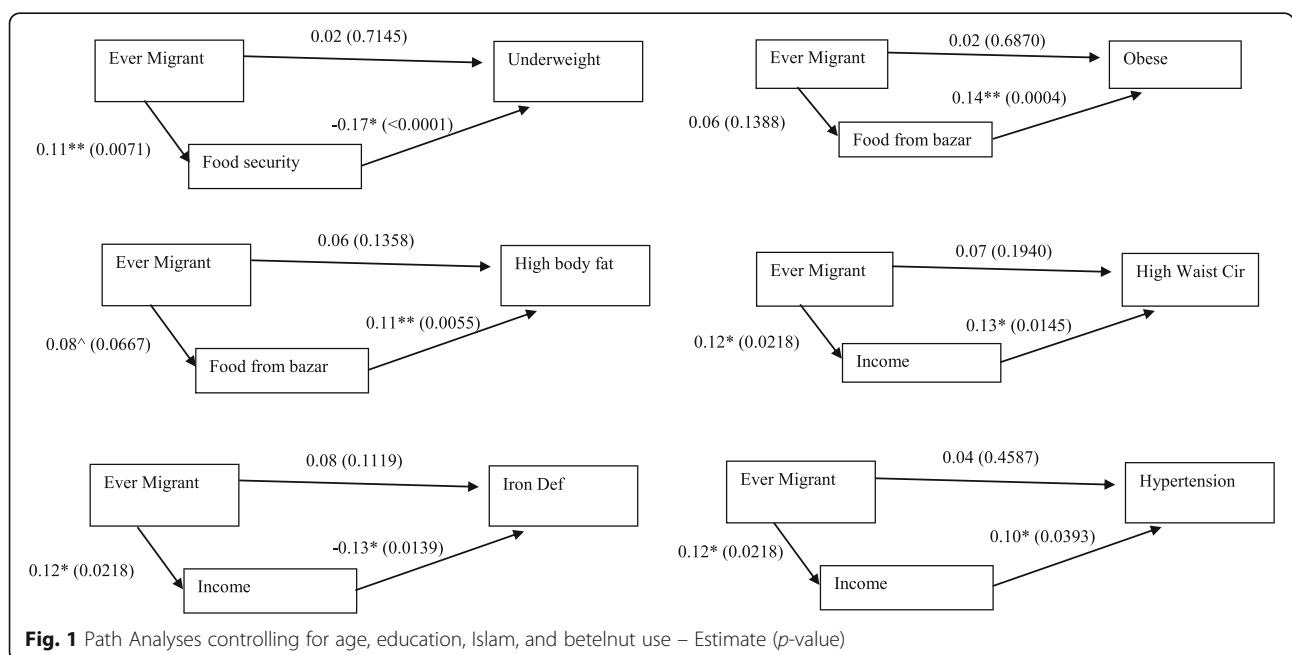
Ever Migrant
0.02 (0.7145)
Underweight
-0.17* (<0.0001)
0.11** (0.0071)
Food security

Ever Migrant
0.02 (0.6870)
Obese
0.14** (0.0004)
0.06 (0.1388)
Food from bazar

Ever Migrant
0.06 (0.1358)
High body fat
0.11** (0.0055)
0.08^ (0.0667)
Food from bazar

Ever Migrant
0.07 (0.1940)
High Waist Cir
0.13* (0.0145)
0.12* (0.0218)
Income

Ever Migrant
0.08 (0.1119)
Iron Def
-0.13* (0.0139)
0.12* (0.0218)
Income

Ever Migrant
0.04 (0.4587)
Hypertension
0.10* (0.0393)
0.12* (0.0218)
Income

Fig. 1 Path Analyses controlling for age, education, Islam, and betelnut use – Estimate (p-value)